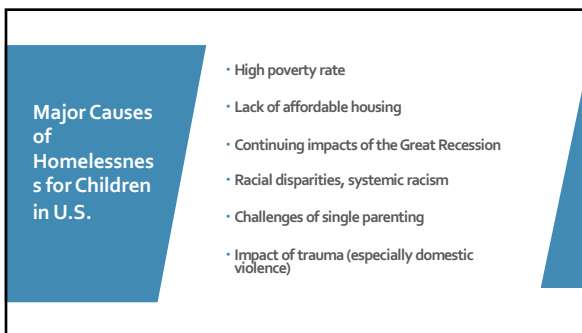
Major Causes of Homelessness for Children in U.S.

High poverty rate

Lack of affordable housing

Continuing impacts of the Great Recession

Racial disparities, systemic racism

Challenges of single parenting

Impact of trauma (especially domestic violence)